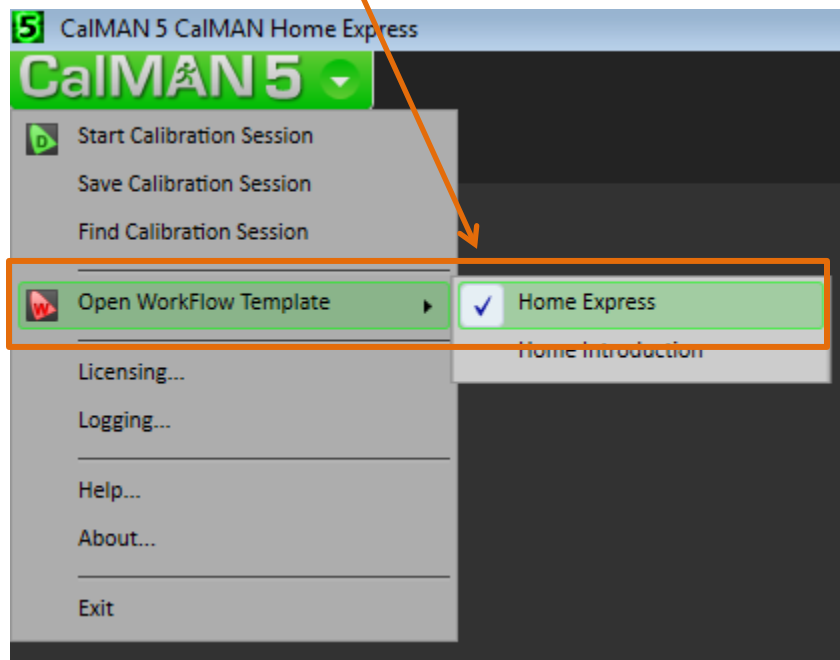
5 CalMAN 5 CalMAN Home Express

CalMAN 5

Start Calibration Session

Save Calibration Session

Find Calibration Session

Open WorkFlow Template

Home Express

Home Introduction

Licensing...

Logging...

Help...

About...

Exit